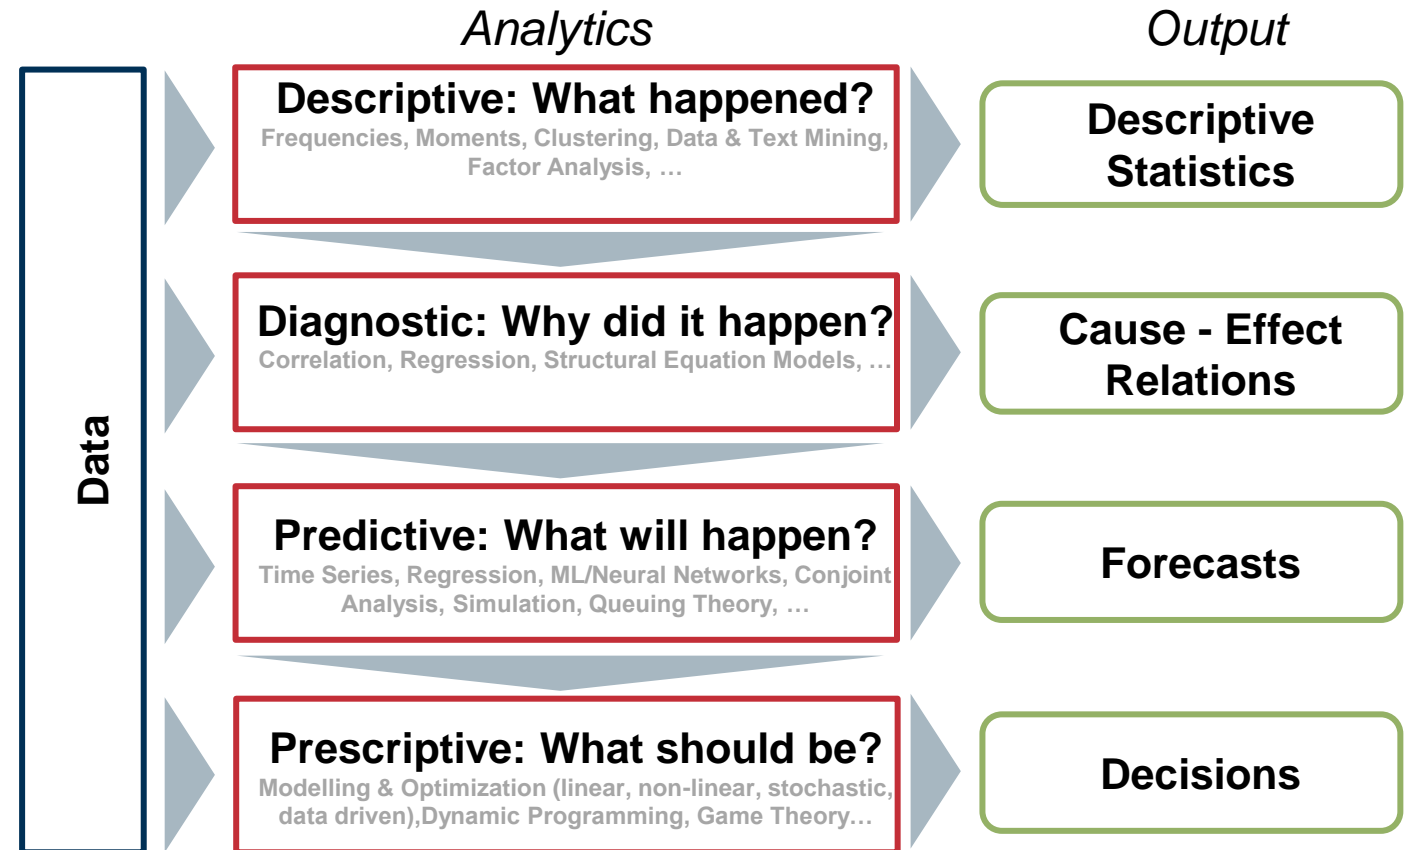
Analytics

Output

Data

Descriptive: What happened?
Frequencies, Moments, Clustering, Data & Text Mining, Factor Analysis, …

Descriptive Statistics

Diagnostic: Why did it happen?
Correlation, Regression, Structural Equation Models, …

Cause - Effect Relations

Predictive: What will happen?
Time Series, Regression, ML/Neural Networks, Conjoint Analysis, Simulation, Queuing Theory, …

Forecasts

Prescriptive: What should be?
Modelling & Optimization (linear, non-linear, stochastic, data driven),Dynamic Programming, Game Theory…

Decisions